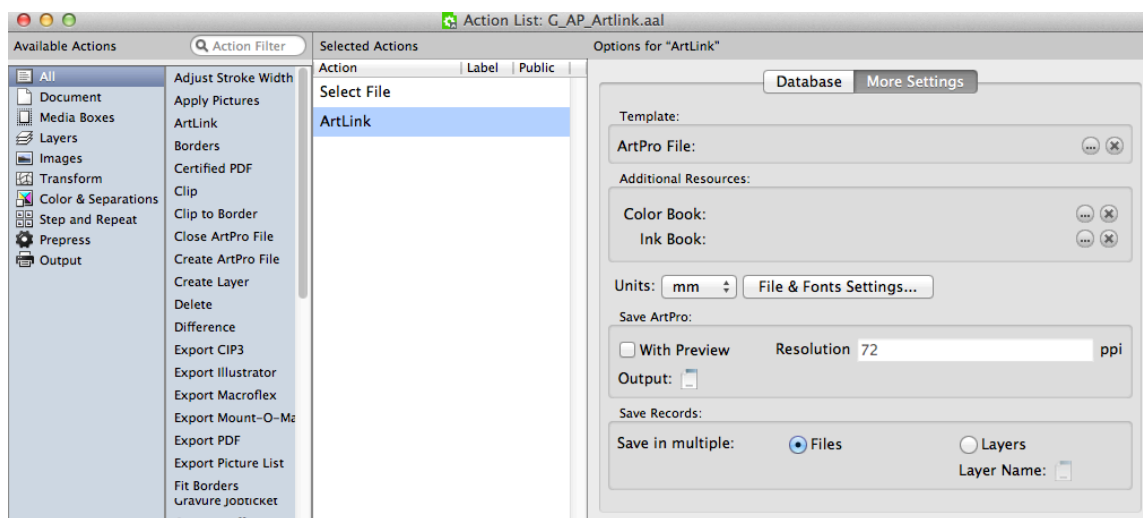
Action List: G_AP_Artlink.aal

Available Actions

Action Filter

All
Document
Media Boxes
Layers
Images
Transform
Color & Separations
Step and Repeat
Prepress
Output

Adjust Stroke Width
Apply Pictures
ArtLink
Borders
Certified PDF
Clip
Clip to Border
Close ArtPro File
Create ArtPro File
Create Layer
Delete
Difference
Export CIP3
Export Illustrator
Export Macroflex
Export Mount-O-Ma
Export PDF
Export Picture List
Fit Borders
Gravure Jobticket

Selected Actions

| Action | Label | Public |
|---|---|---|
| Select File | | |
| ArtLink | | |

Options for "ArtLink"

Database
More Settings

Template:
ArtPro File:

Additional Resources:
Color Book:
Ink Book:

Units: mm
File & Fonts Settings...

Save ArtPro:
With Preview
Resolution 72 ppi
Output:

Save Records:
Save in multiple:
Files
Layers
Layer Name: